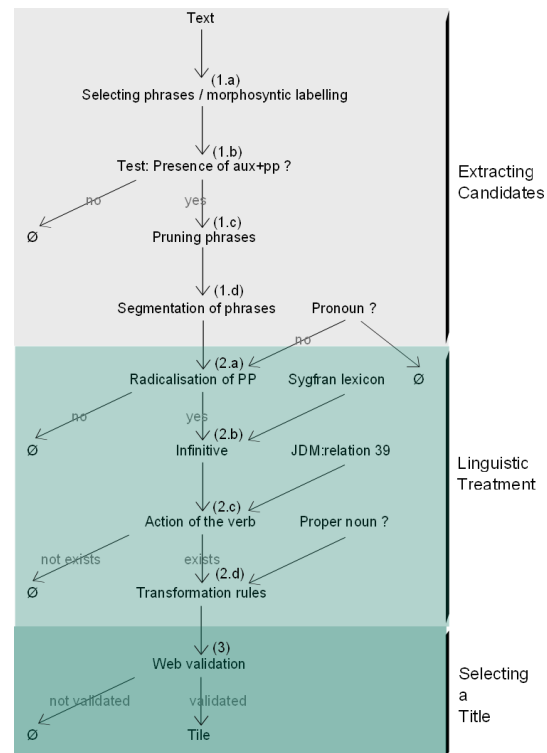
Text

(1.a)
Selecting phrases / morphosyntic labelling

(1.b)
Test: Presence of aux+pp ?

no
yes

Ø

(1.c)
Pruning phrases

(1.d)
Segmentation of phrases

Pronoun ?

no

Ø

Extracting Candidates

(2.a)
Radicalisation of PP

Sygfran lexicon

no
yes

Ø

(2.b)
Infinitive

JDM:relation 39

(2.c)
Action of the verb

Proper noun ?

not exists
exists

Ø

(2.d)
Transformation rules

Linguistic Treatment

(3)
Web validation

not validated
validated

Ø

Tile

Selecting a Title